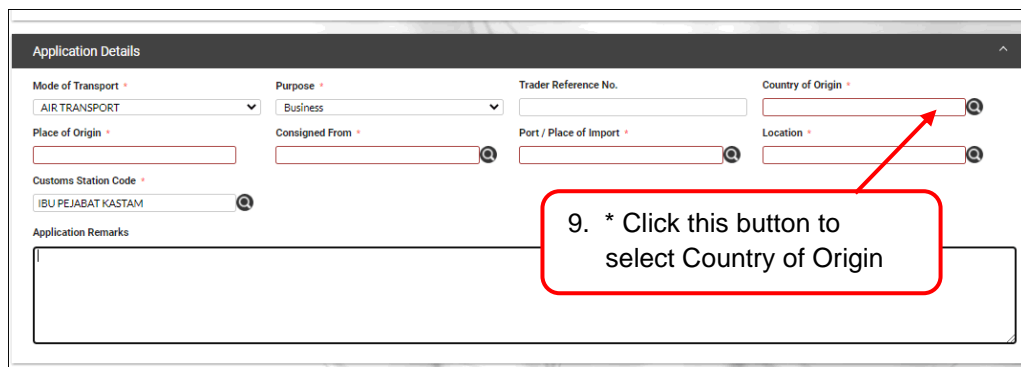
Application Details

Mode of Transport *
AIR TRANSPORT

Purpose *
Business

Trader Reference No.

Country of Origin *

Place of Origin *

Consigned From *

Port / Place of Import *

Location *

Customs Station Code *
IBU PEJABAT KASTAM

Application Remarks

9. * Click this button to select Country of Origin